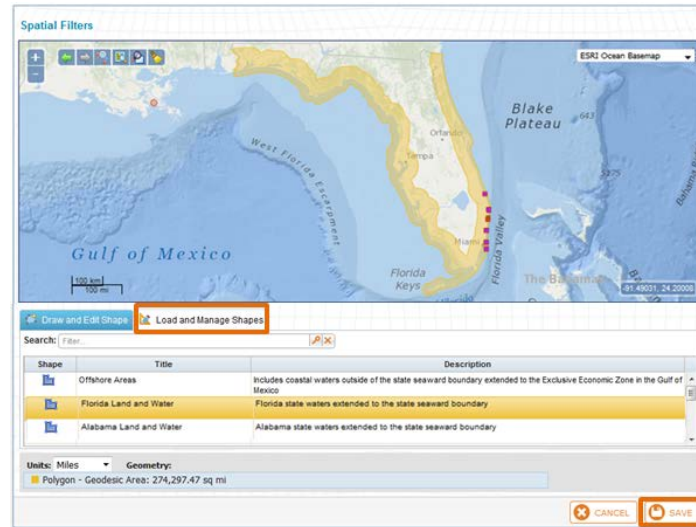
Spatial Filters

ESRI Ocean Basemap

Blake Plateau

643

West Florida Escarpment

Orlando

Tampa

Florida Valley

Miami

Gulf of Mexico

Florida Keys

The Bahamas

100 km
100 mi

-91.49031, 24.20008

Draw and Edit Shape | Load and Manage Shapes

Search: Filter...

| Shape | Title | Description |
|---|---|---|
| | Offshore Areas | Includes coastal waters outside of the state seaward boundary extended to the Exclusive Economic Zone in the Gulf of Mexico |
| | Florida Land and Water | Florida state waters extended to the state seaward boundary |
| | Alabama Land and Water | Alabama state waters extended to the state seaward boundary |

Units: Miles Geometry:

Polygon - Geodesic Area: 274,297.47 sq mi

CANCEL SAVE